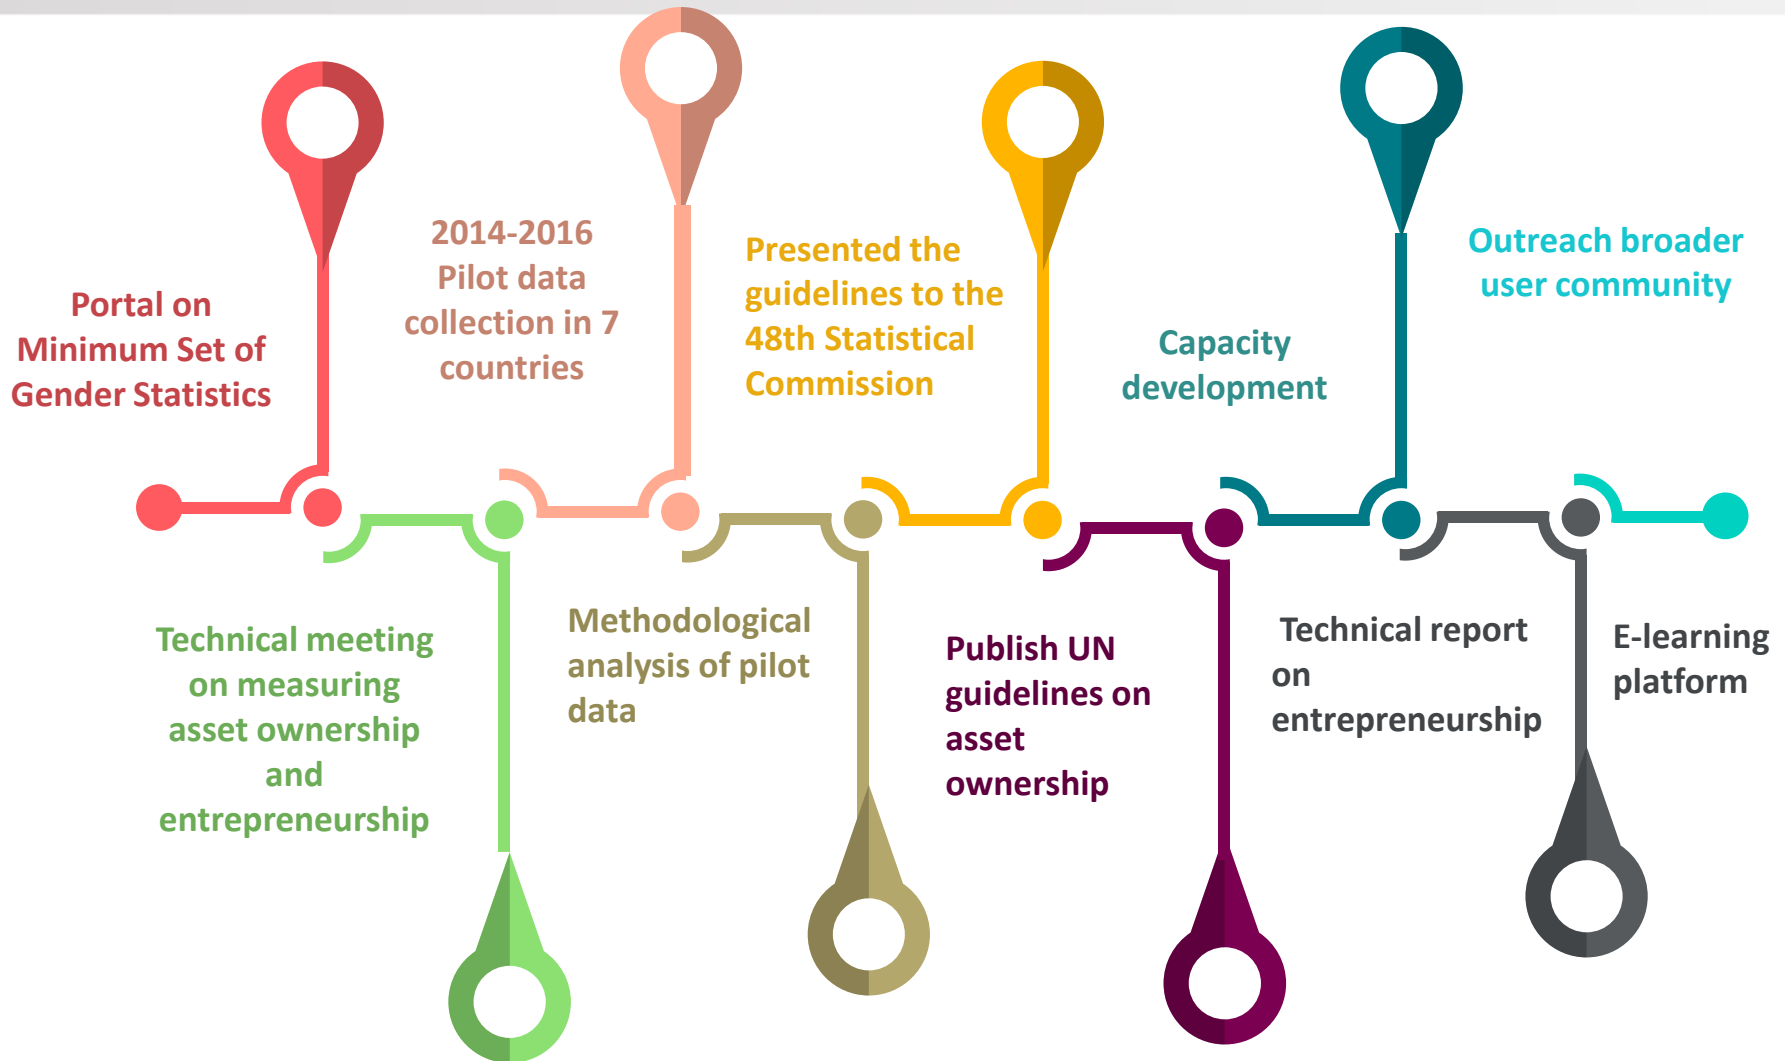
Portal on Minimum Set of Gender Statistics

2014-2016 Pilot data collection in 7 countries

Presented the guidelines to the 48th Statistical Commission

Capacity development

Outreach broader user community

Technical meeting on measuring asset ownership and entrepreneurship

Methodological analysis of pilot data

Publish UN guidelines on asset ownership

Technical report on entrepreneurship

E-learning platform